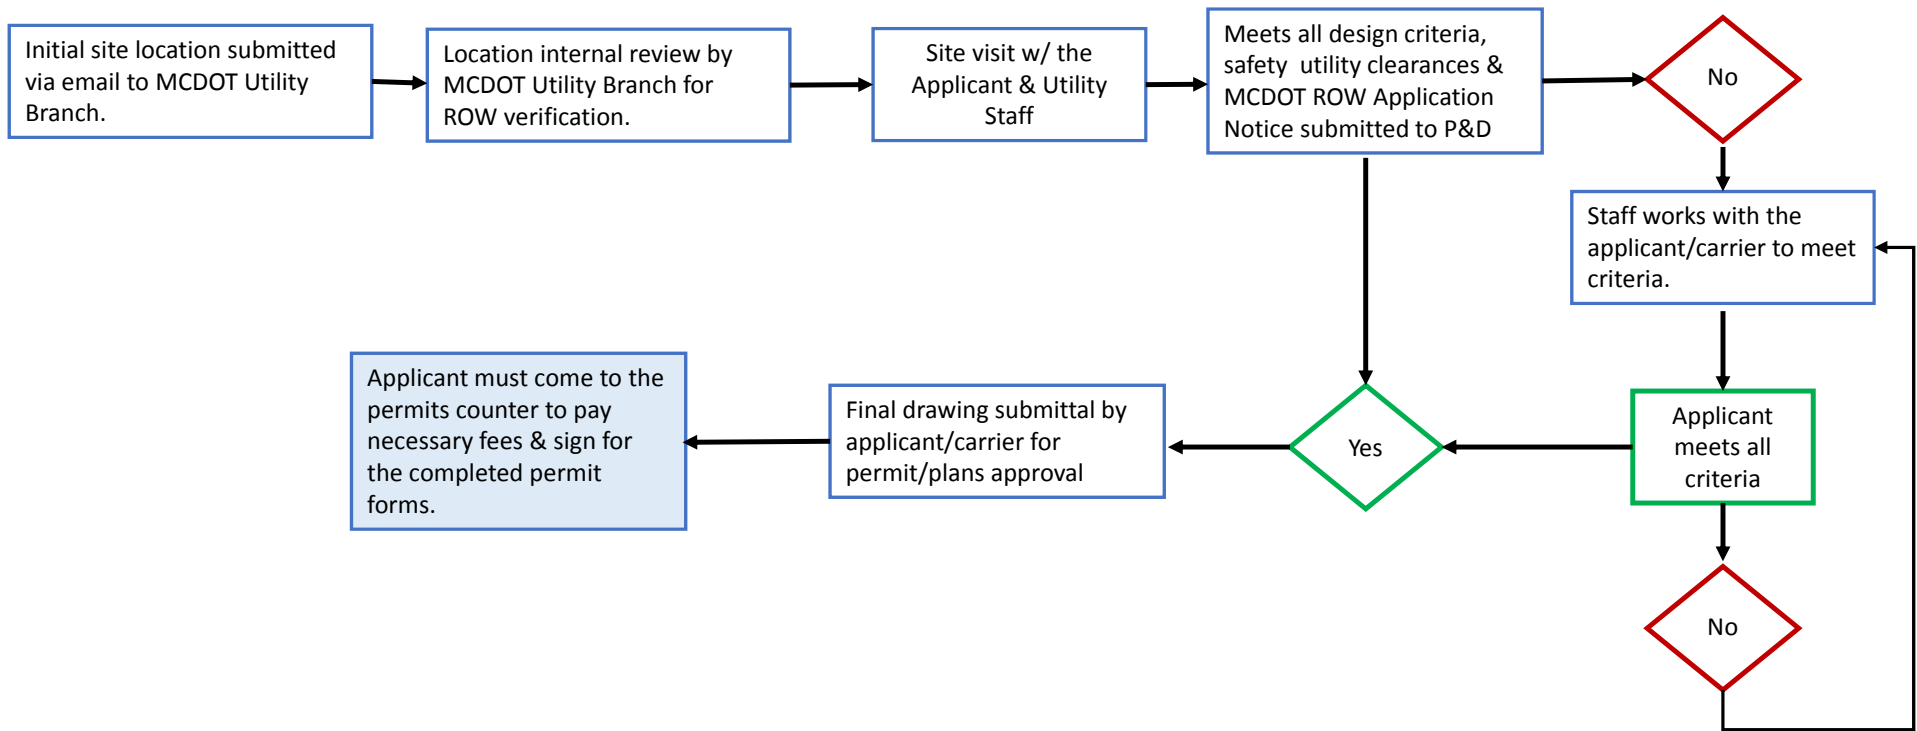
Initial site location submitted via email to MCDOT Utility Branch.

Location internal review by MCDOT Utility Branch for ROW verification.

Site visit w/ the Applicant & Utility Staff

Meets all design criteria, safety utility clearances & MCDOT ROW Application Notice submitted to P&D

No

Staff works with the applicant/carrier to meet criteria.

Applicant meets all criteria

No

Yes

Final drawing submittal by applicant/carrier for permit/plans approval

Applicant must come to the permits counter to pay necessary fees & sign for the completed permit forms.